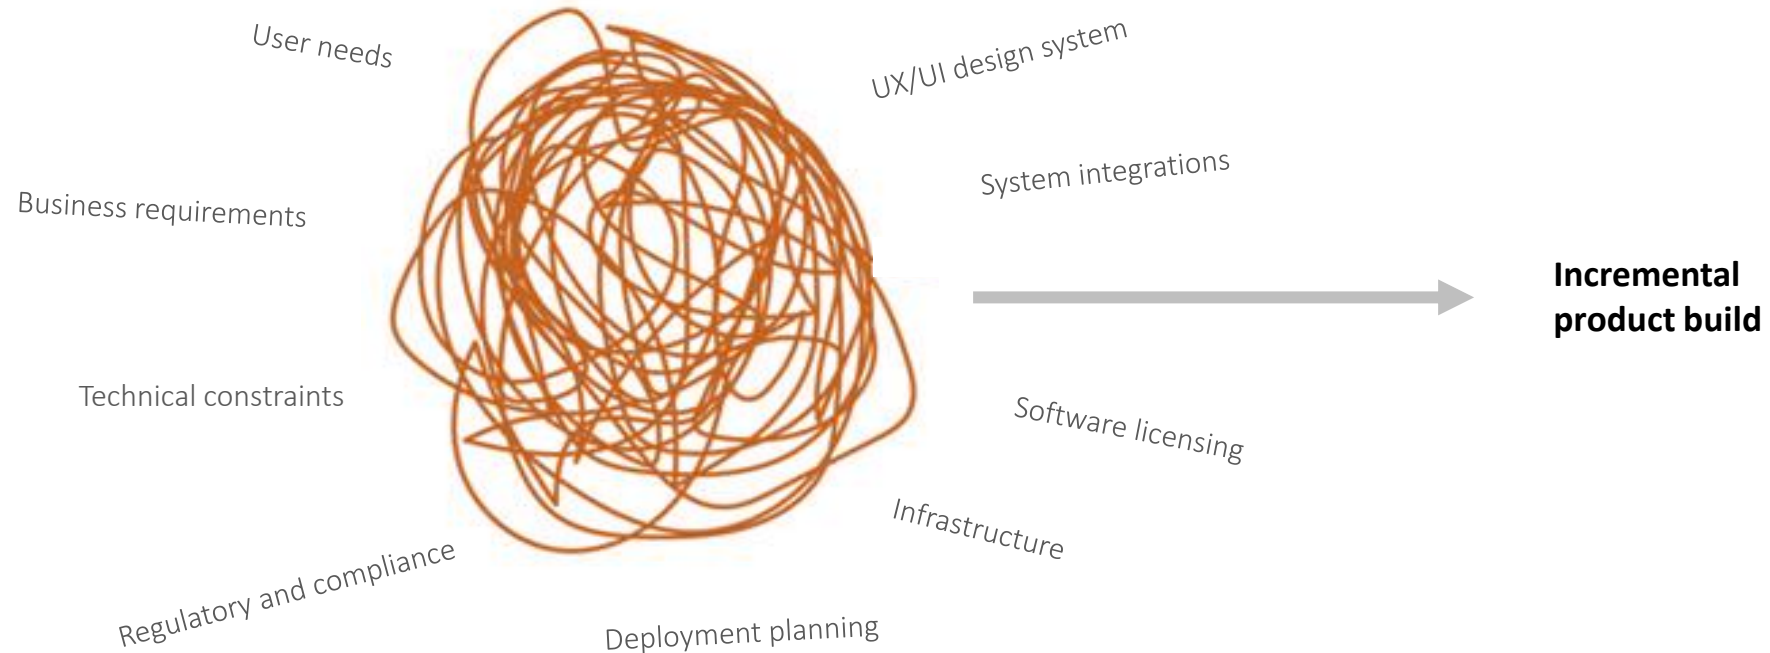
User needs

UX/UI design system

Business requirements

System integrations

Incremental product build

Technical constraints

Software licensing

Infrastructure

Regulatory and compliance

Deployment planning